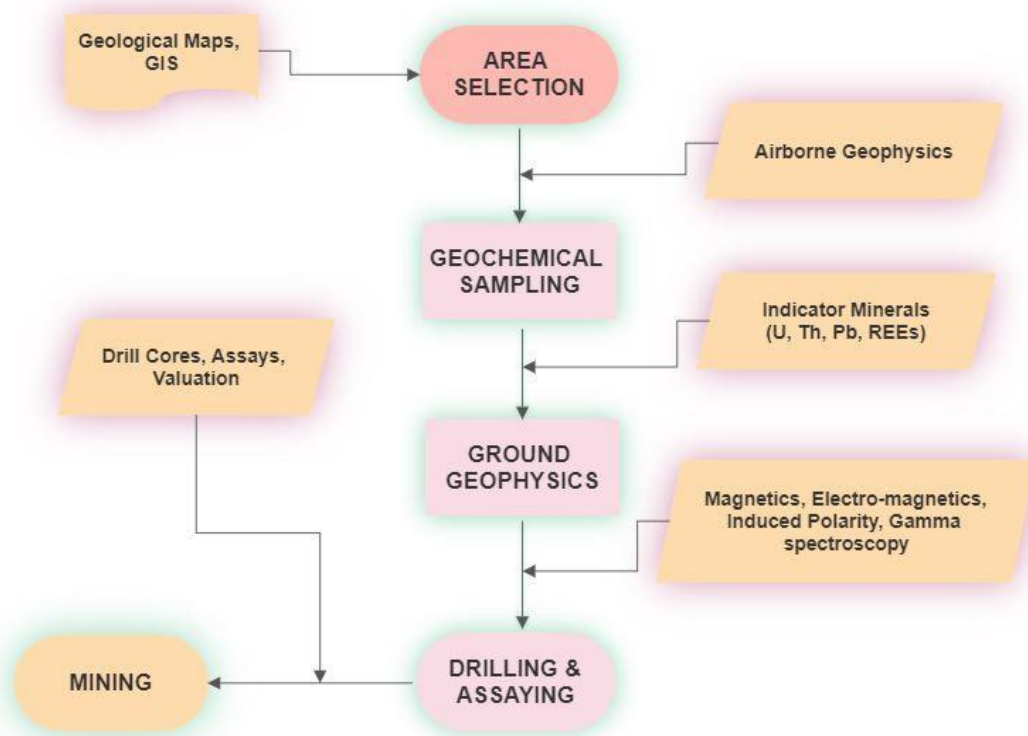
Geological Maps, GIS

AREA SELECTION

Airborne Geophysics

GEOCHEMICAL SAMPLING

Indicator Minerals (U, Th, Pb, REEs)

Drill Cores, Assays, Valuation

GROUND GEOPHYSICS

Magnetics, Electro-magnetics, Induced Polarity, Gamma spectroscopy

MINING

DRILLING & ASSAYING